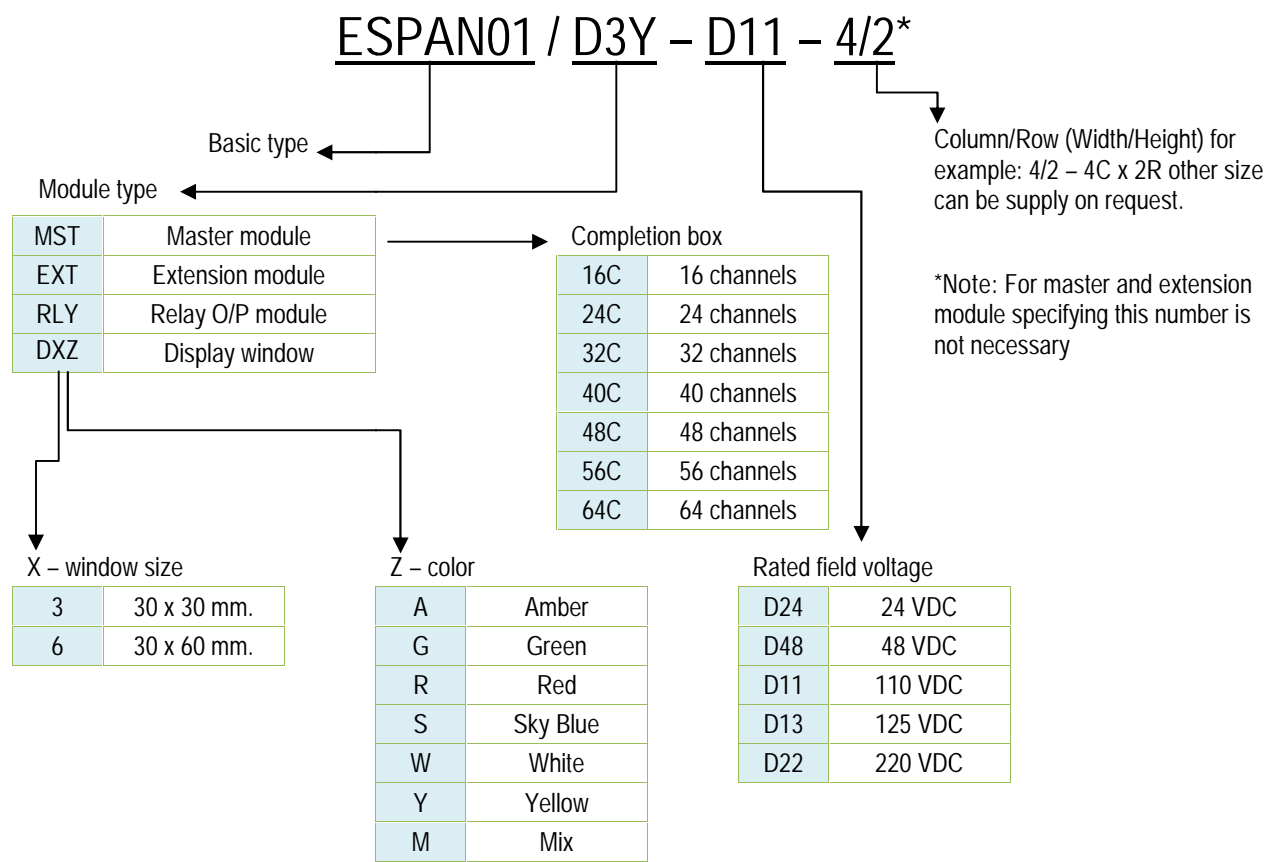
ESPAN01 / D3Y – D11 – 4/2*

Basic type

Module type

| MST | Master module |
|---|---|
| EXT | Extension module |
| RLY | Relay O/P module |
| DXZ | Display window |

Completion box

| 16C | 16 channels |
|---|---|
| 24C | 24 channels |
| 32C | 32 channels |
| 40C | 40 channels |
| 48C | 48 channels |
| 56C | 56 channels |
| 64C | 64 channels |

Column/Row (Width/Height) for example: 4/2 – 4C x 2R other size can be supply on request.

*Note: For master and extension module specifying this number is not necessary

X – window size

| 3 | 30 x 30 mm. |
|---|---|
| 6 | 30 x 60 mm. |

Z – color

| A | Amber |
|---|---|
| G | Green |
| R | Red |
| S | Sky Blue |
| W | White |
| Y | Yellow |
| M | Mix |

Rated field voltage

| D24 | 24 VDC |
|---|---|
| D48 | 48 VDC |
| D11 | 110 VDC |
| D13 | 125 VDC |
| D22 | 220 VDC |